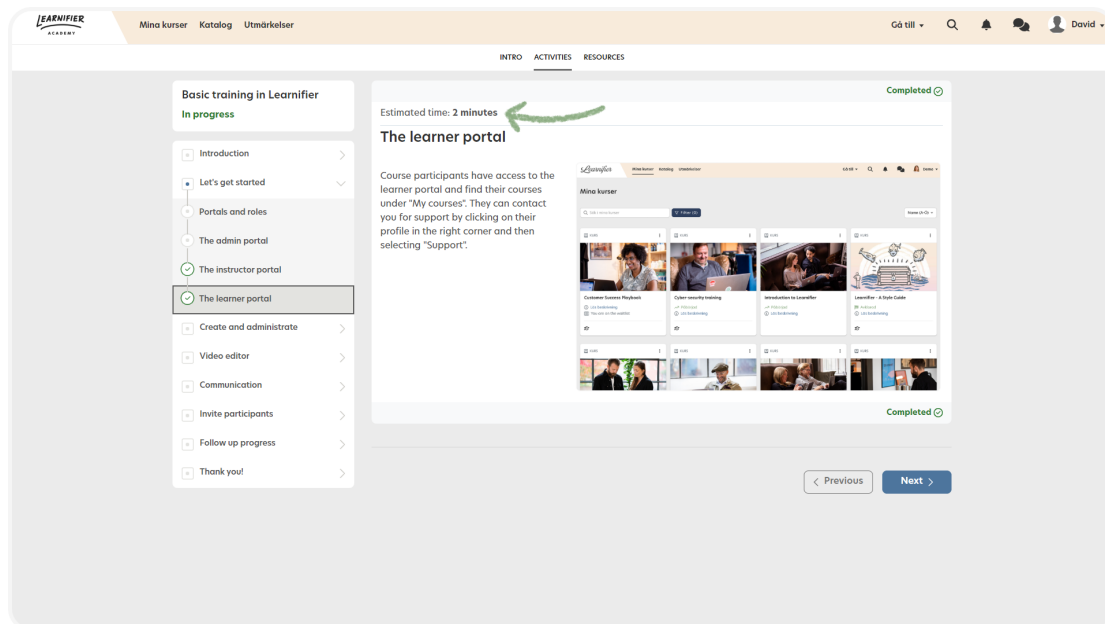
LEARNIFIER ACADEMY

Mina kurser Katalog Utmärkelser

Gå till ▾

David ▾

INTRO ACTIVITIES RESOURCES

Basic training in Learnifier
In progress

Introduction
Let's get started
Portals and roles
The admin portal
The instructor portal
The learner portal
Create and administrate
Video editor
Communication
Invite participants
Follow up progress
Thank you!

Completed

Estimated time: 2 minutes

The learner portal

Course participants have access to the learner portal and find their courses under "My courses". They can contact you for support by clicking on their profile in the right corner and then selecting "Support".

Learnifier Mina kurser Katalog Utmärkelser

Mina kurser

Filter

Customer Success Playbook
Cyber security training
Introduction to Learnifier
Learnifier - A Style Guide

Completed

< Previous

Next >